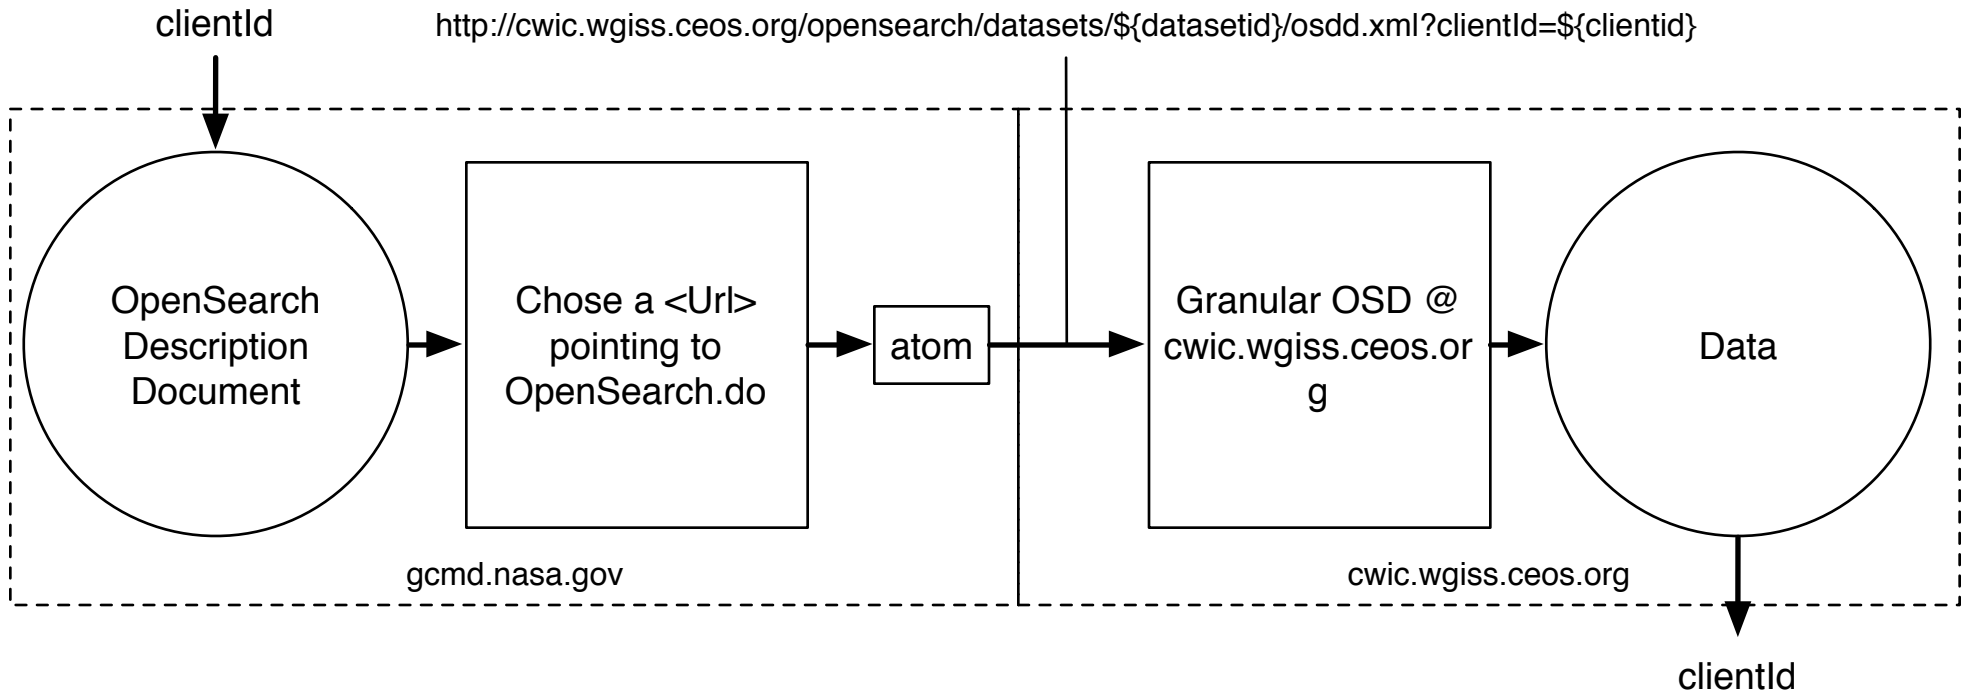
clientId

http://cwic.wgiss.ceos.org/opensearch/datasets/${datasetid}/osdd.xml?clientId=${clientid}

OpenSearch Description Document

Chose a <Url> pointing to OpenSearch.do

atom

Granular OSD @ cwic.wgiss.ceos.or g

Data

gcmd.nasa.gov

cwic.wgiss.ceos.org

clientId